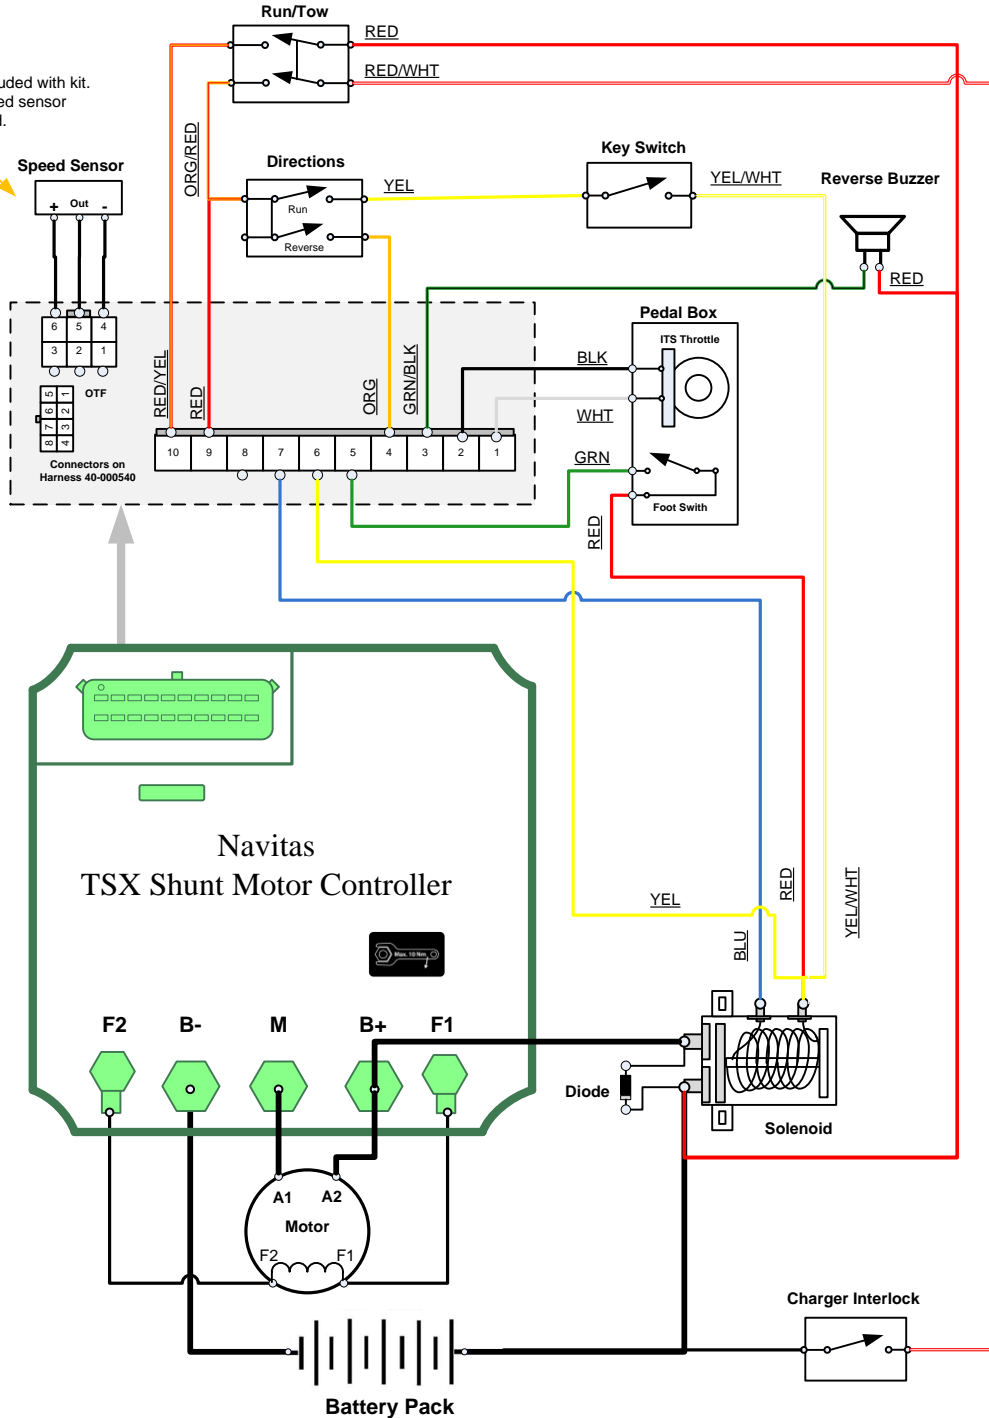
Run/Tow
RED
RED/WHT
uded with kit.
ed sensor
l.
Speed Sensor
+ Out -
ORG/RED
Directions
Run
Reverse
YEL
Key Switch
YEL/WHT
Reverse Buzzer
RED
6 5 4
3 2 1
OTF
5 1
6 2
7 3
8 4
Connectors on Harness 40-000540
RED/YEL
RED
ORG
GRN/BLK
10 9 8 7 6 5 4 3 2 1
Pedal Box
ITS Throttle
BLK
WHT
GRN
Foot Swith
RED
Navitas
TSX Shunt Motor Controller
Max. 10 Nm
YEL
RED
YEL/WHT
BLU
F2 B- M B+ F1
Diode
Solenoid
A1 A2
Motor
F2 F1
Charger Interlock
Battery Pack